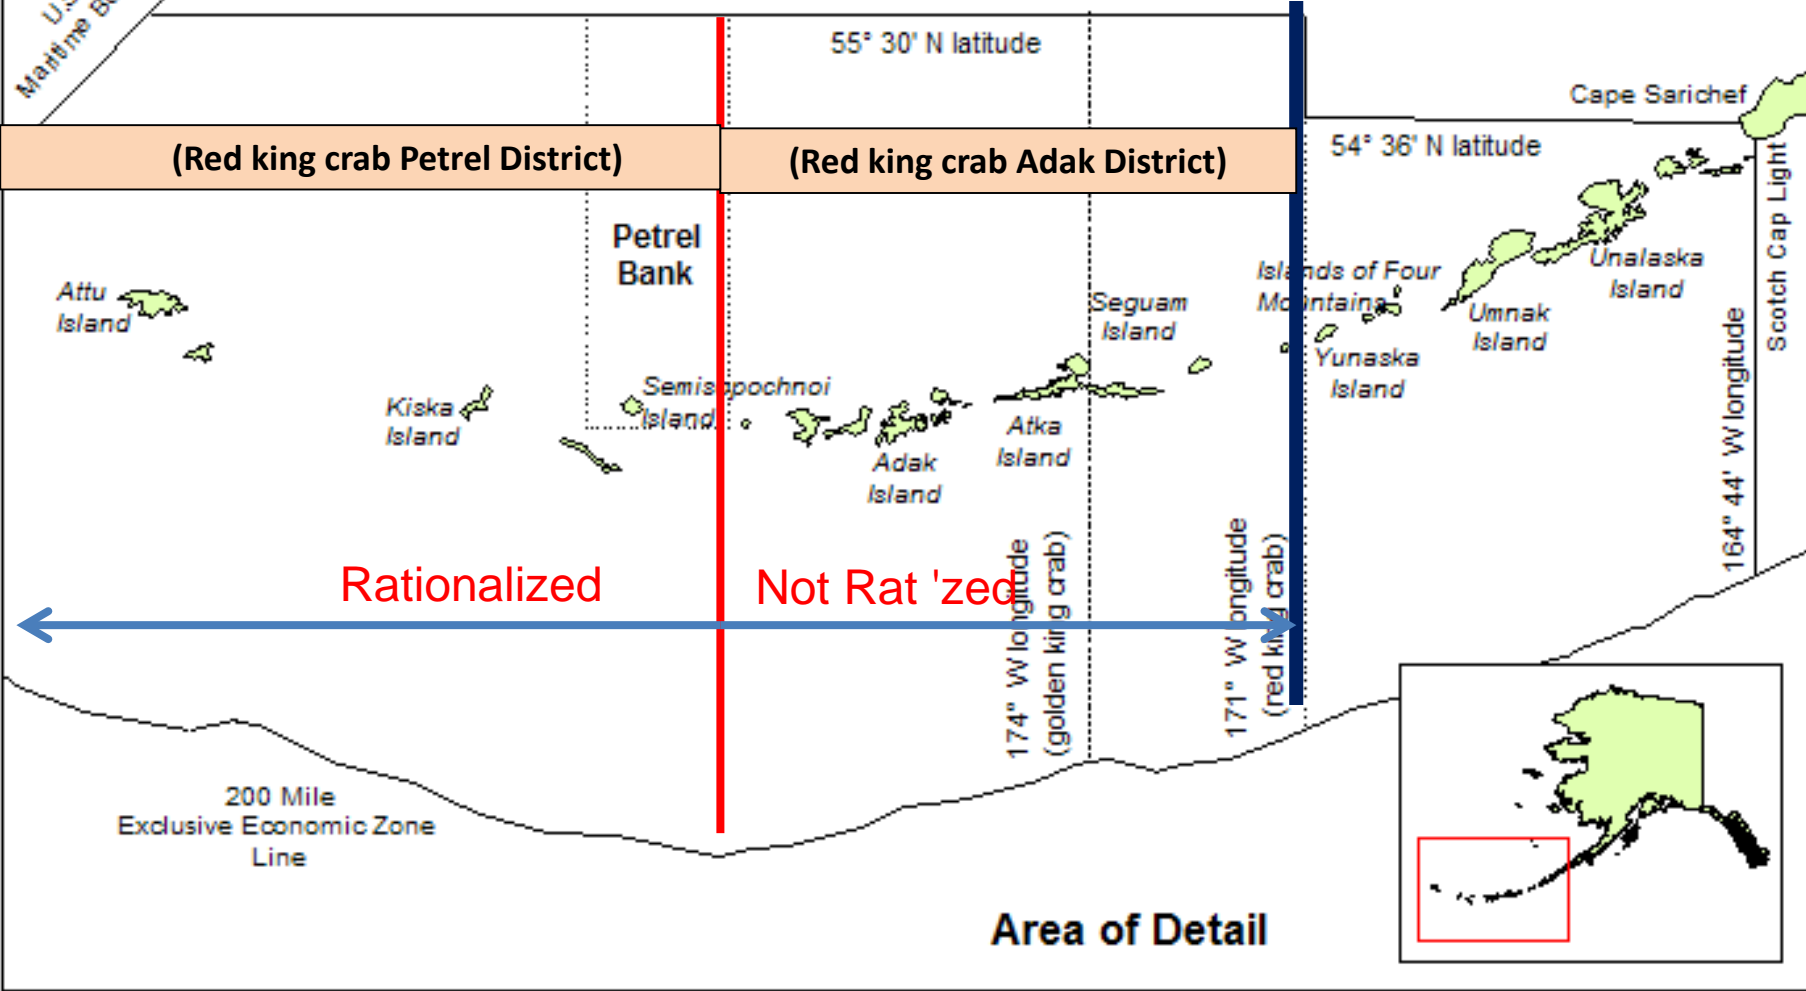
U.S. Maritime B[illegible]

55° 30' N latitude

Cape Sarichef

(Red king crab Petrel District)

(Red king crab Adak District)

54° 36' N latitude

Petrel Bank

Scotch Cap Light

Unalaska Island

Islands of Four Mountains

Attu Island

Seguam Island

Umnak Island

Yunaska Island

Semisopochnoi Island

Kiska Island

Atka Island

Adak Island

164° 44' W longitude

Rationalized

Not Rat 'zed

174° W longitude (golden king crab)

171° W longitude (red king crab)

200 Mile Exclusive Economic Zone Line

Area of Detail